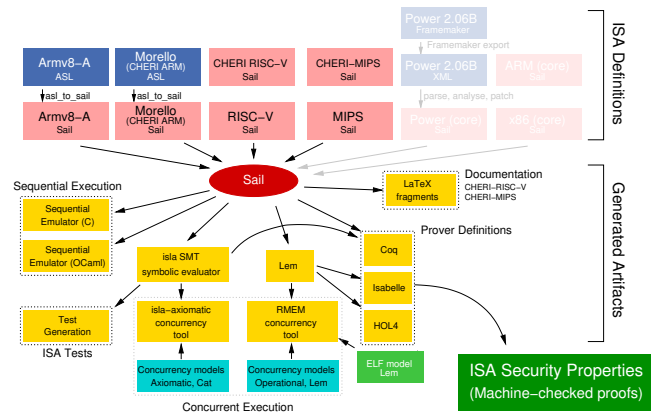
Power 2.06B
Framemaker

Framemaker export

Power 2.06B
XML

ARM (core)
Sail

parse, analyse, patch

Power (core)
Sail

x86 (core)
Sail

ISA Definitions

Armv8-A
ASL

Morello
(CHERI ARM)
ASL

CHERI RISC-V
Sail

CHERI-MIPS
Sail

asl_to_sail

asl_to_sail

Armv8-A
Sail

Morello
(CHERI ARM)
Sail

RISC-V
Sail

MIPS
Sail

Sail

Sequential Execution

Sequential
Emulator (C)

Sequential
Emulator (OCaml)

LaTeX
fragments

Documentation
CHERI-RISC-V
CHERI-MIPS

Prover Definitions

isla SMT
symbolic evaluator

Lem

Coq

Isabelle

HOL4

Generated Artifacts

Test
Generation

ISA Tests

isla-axiomatic
concurrency
tool

RMEM
concurrency
tool

Concurrency models
Axiomatic, Cat

Concurrency models
Operational, Lem

ELF model
Lem

Concurrent Execution

ISA Security Properties
(Machine-checked proofs)